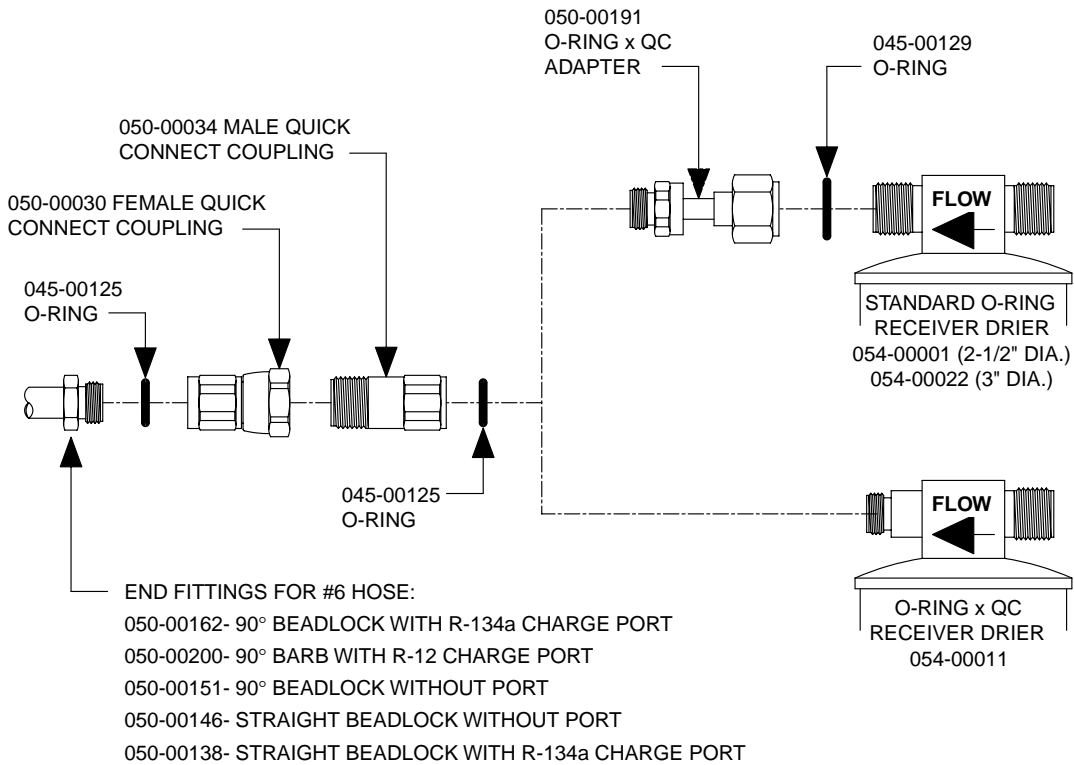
050-00191
O-RING x QC
ADAPTER

045-00129
O-RING

050-00034 MALE QUICK
CONNECT COUPLING

050-00030 FEMALE QUICK
CONNECT COUPLING

FLOW

045-00125
O-RING

STANDARD O-RING
RECEIVER DRIER
054-00001 (2-1/2" DIA.)
054-00022 (3" DIA.)

045-00125
O-RING

FLOW

END FITTINGS FOR #6 HOSE:
050-00162- 90° BEADLOCK WITH R-134a CHARGE PORT
050-00200- 90° BARB WITH R-12 CHARGE PORT
050-00151- 90° BEADLOCK WITHOUT PORT
050-00146- STRAIGHT BEADLOCK WITHOUT PORT
050-00138- STRAIGHT BEADLOCK WITH R-134a CHARGE PORT

O-RING x QC
RECEIVER DRIER
054-00011